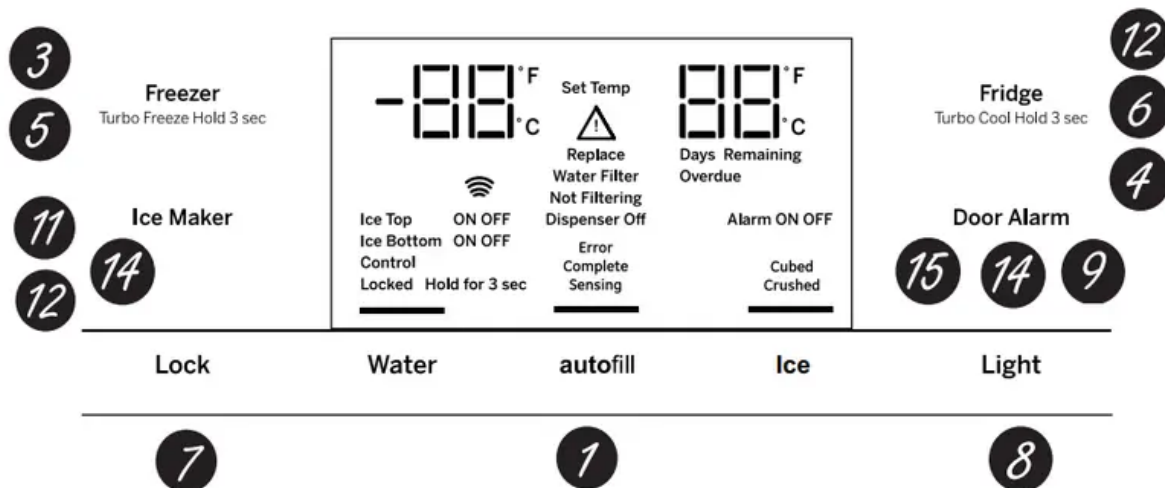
3
5
Freezer
Turbo Freeze Hold 3 sec

-88 °F
°C

Set Temp
Replace
Water Filter
Not Filtering
Dispenser Off

88 °F
°C
Days Remaining
Overdue

12
6
Fridge
Turbo Cool Hold 3 sec
4

11
Ice Maker
14
12

Ice Top ON OFF
Ice Bottom ON OFF
Control
Locked Hold for 3 sec

Error
Complete
Sensing

Alarm ON OFF
Cubed
Crushed

Door Alarm
15 14 9

Lock
Water
autofill
Ice
Light

7
1
8